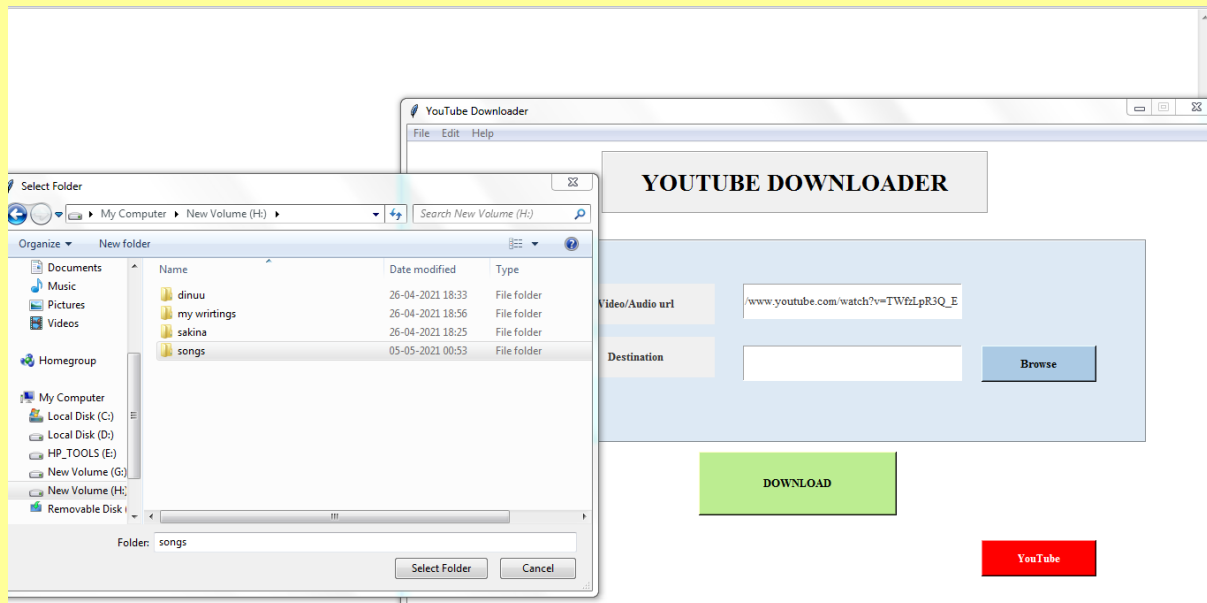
YouTube Downloader

File Edit Help

YOUTUBE DOWNLOADER

Video/Audio url

/www.youtube.com/watch?v=TWfzLpR3Q_E

Destination

Browse

DOWNLOAD

YouTube

Select Folder

My Computer ▸ New Volume (H:) ▸

Search New Volume (H:)

Organize ▾ New folder

Documents
Music
Pictures
Videos

Homegroup

My Computer
Local Disk (C:)
Local Disk (D:)
HP_TOOLS (E:)
New Volume (G:)
New Volume (H:)
Removable Disk (

| Name | Date modified | Type |
|---|---|---|
| dinuu | 26-04-2021 18:33 | File folder |
| my wrirtings | 26-04-2021 18:56 | File folder |
| sakina | 26-04-2021 18:25 | File folder |
| songs | 05-05-2021 00:53 | File folder |

Folder: songs

Select Folder Cancel